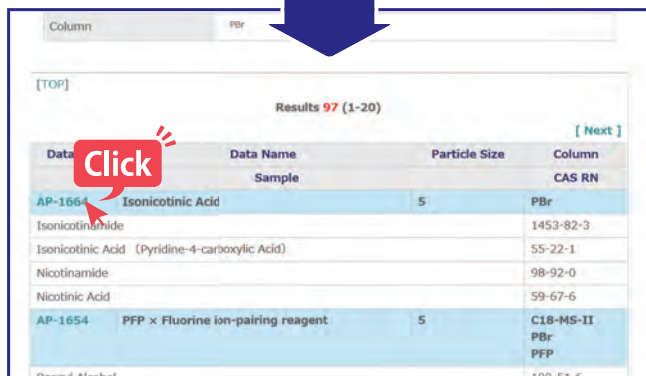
Column PBr

[TOP]

Results 97 (1-20)

[ Next ]

| Data | Data Name | Particle Size | Column |
|---|---|---|---|
| | Sample | | CAS RN |
| AP-1664 | Isonicotinic Acid | 5 | PBr |
| Isonicotinamide | | | 1453-82-3 |
| Isonicotinic Acid (Pyridine-4-carboxylic Acid) | | | 55-22-1 |
| Nicotinamide | | | 98-92-0 |
| Nicotinic Acid | | | 59-67-6 |
| AP-1654 | PFP × Fluorine ion-pairing reagent | 5 | C18-MS-II PBr PFP |
| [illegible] | | | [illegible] |

Click